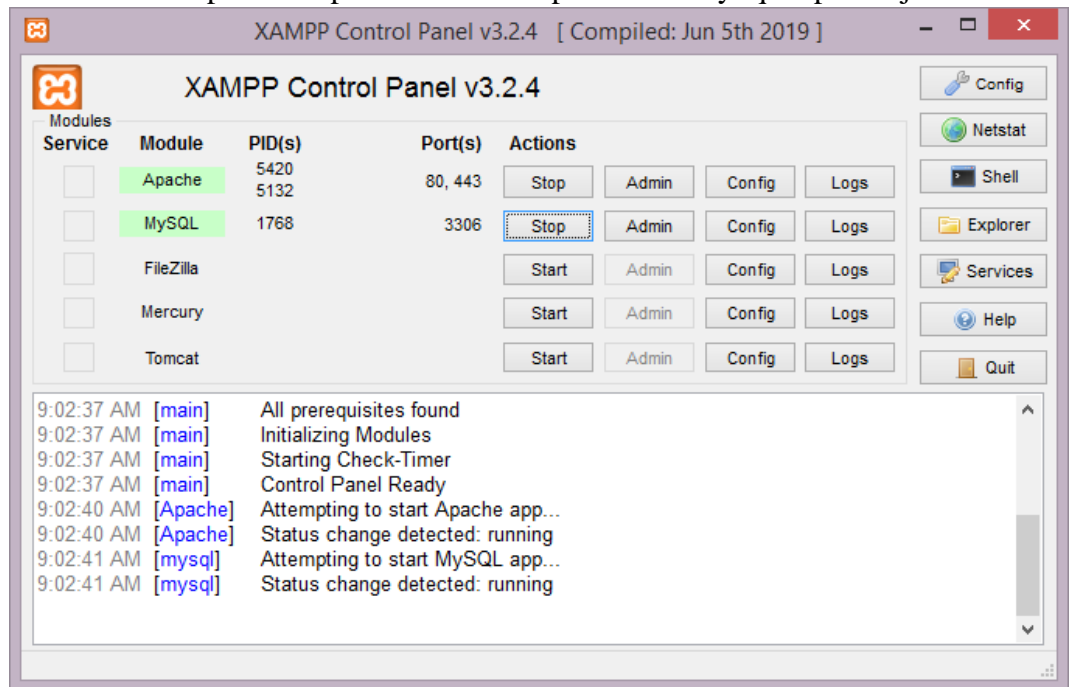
XAMPP Control Panel v3.2.4 [ Compiled: Jun 5th 2019 ]

XAMPP Control Panel v3.2.4

Modules

| Service | Module | PID(s) | Port(s) | Actions | | | |
|---|---|---|---|---|---|---|---|
| | Apache | 5420 5132 | 80, 443 | Stop | Admin | Config | Logs |
| | MySQL | 1768 | 3306 | Stop | Admin | Config | Logs |
| | FileZilla | | | Start | Admin | Config | Logs |
| | Mercury | | | Start | Admin | Config | Logs |
| | Tomcat | | | Start | Admin | Config | Logs |

Config
Netstat
Shell
Explorer
Services
Help
Quit

9:02:37 AM [main] All prerequisites found
9:02:37 AM [main] Initializing Modules
9:02:37 AM [main] Starting Check-Timer
9:02:37 AM [main] Control Panel Ready
9:02:40 AM [Apache] Attempting to start Apache app...
9:02:40 AM [Apache] Status change detected: running
9:02:41 AM [mysql] Attempting to start MySQL app...
9:02:41 AM [mysql] Status change detected: running